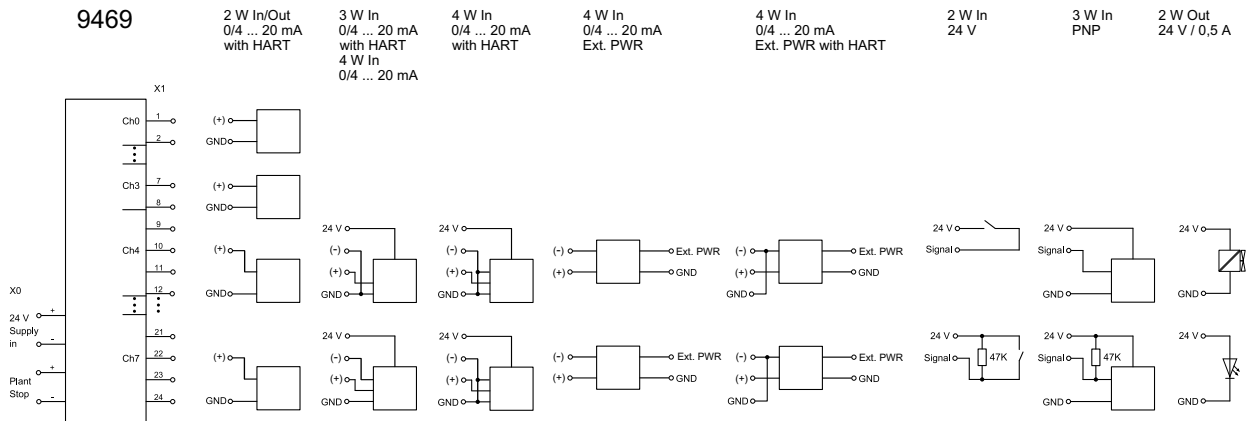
9469

2 W In/Out
0/4 ... 20 mA
with HART

3 W In
0/4 ... 20 mA
with HART
4 W In
0/4 ... 20 mA

4 W In
0/4 ... 20 mA
with HART

4 W In
0/4 ... 20 mA
Ext. PWR

4 W In
0/4 ... 20 mA
Ext. PWR with HART

2 W In
24 V

3 W In
PNP

2 W Out
24 V / 0,5 A

X1

Ch0 1 2
Ch3 7 8 9
Ch4 10 11 12
Ch7 21 22 23 24

X0
24 V Supply in + -
Plant Stop + -

(+) GND
(+) GND
(+) GND
(+) GND

24 V (-) (+) GND
24 V (-) (+) GND

24 V (-) (+) GND
24 V (-) (+) GND

(-) (+) Ext. PWR GND
(-) (+) Ext. PWR GND

(-) (+) GND Ext. PWR GND
(-) (+) GND Ext. PWR GND

24 V Signal
24 V Signal 47K

24 V Signal GND
24 V Signal 47K GND

24 V GND
24 V GND